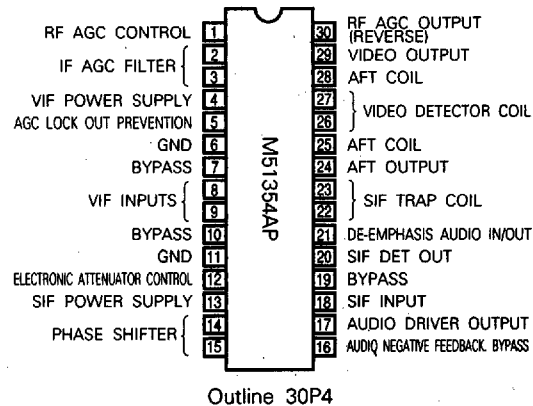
RF AGC CONTROL 1
IF AGC FILTER 2
3
VIF POWER SUPPLY 4
AGC LOCK OUT PREVENTION 5
GND 6
BYPASS 7
VIF INPUTS 8
9
BYPASS 10
GND 11
ELECTRONIC ATTENUATOR CONTROL 12
SIF POWER SUPPLY 13
PHASE SHIFTER 14
15

M51354AP

30 RF AGC OUTPUT (REVERSE)
29 VIDEO OUTPUT
28 AFT COIL
27 VIDEO DETECTOR COIL
26
25 AFT COIL
24 AFT OUTPUT
23 SIF TRAP COIL
22
21 DE-EMPHASIS AUDIO IN/OUT
20 SIF DET OUT
19 BYPASS
18 SIF INPUT
17 AUDIO DRIVER OUTPUT
16 AUDIO NEGATIVE FEEDBACK BYPASS

Outline 30P4